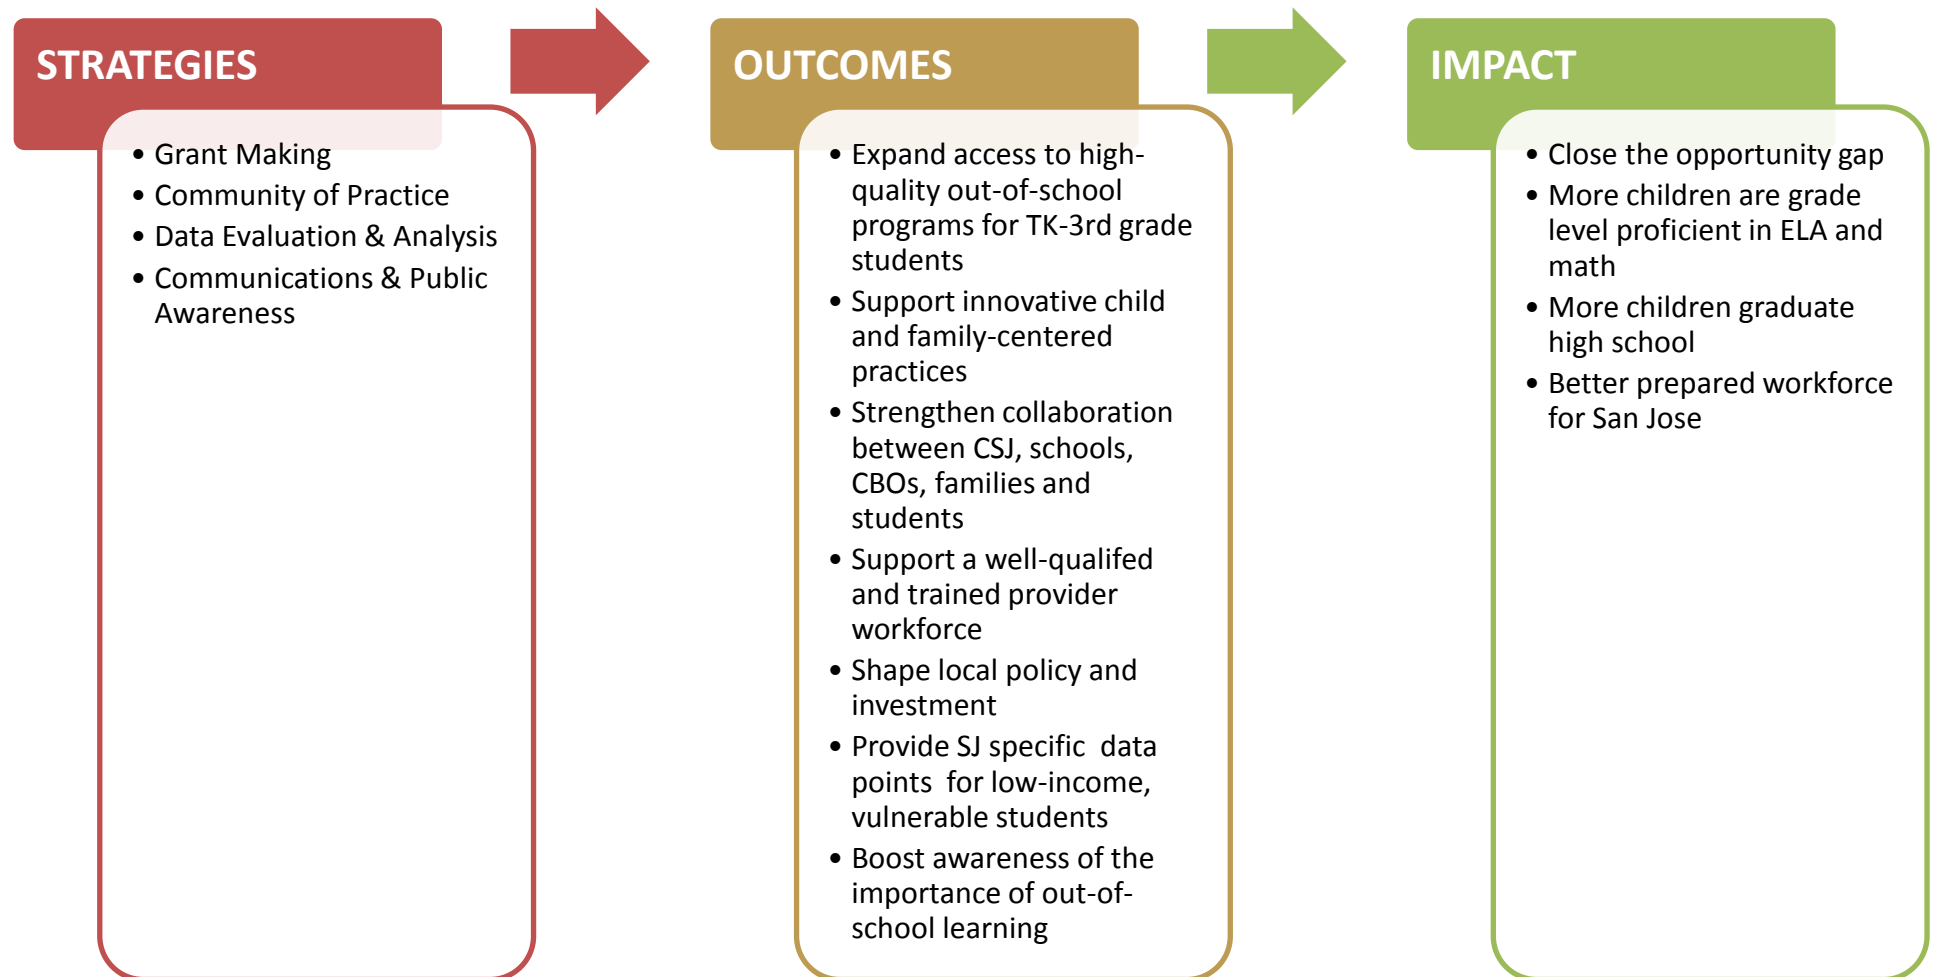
STRATEGIES

- Grant Making
- Community of Practice
- Data Evaluation & Analysis
- Communications & Public Awareness

OUTCOMES

- Expand access to high-quality out-of-school programs for TK-3rd grade students
- Support innovative child and family-centered practices
- Strengthen collaboration between CSJ, schools, CBOs, families and students
- Support a well-qualifed and trained provider workforce
- Shape local policy and investment
- Provide SJ specific data points for low-income, vulnerable students
- Boost awareness of the importance of out-of-school learning

IMPACT

- Close the opportunity gap
- More children are grade level proficient in ELA and math
- More children graduate high school
- Better prepared workforce for San Jose